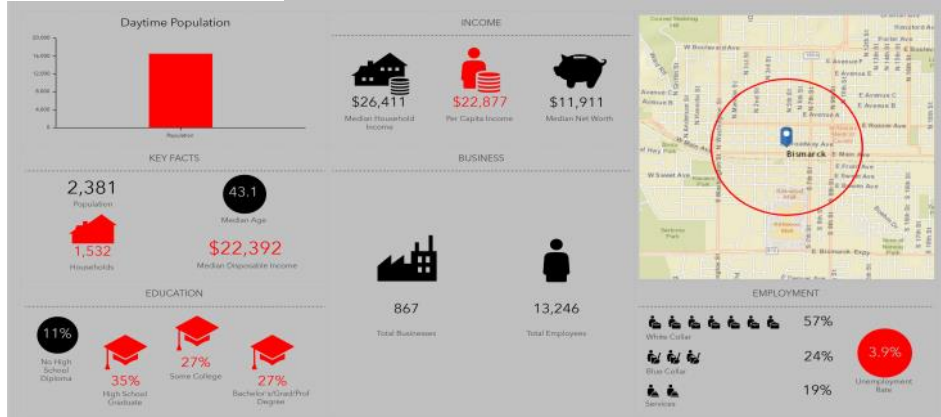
Daytime Population

20,000
16,000
12,000
8,000
4,000
0

Population

INCOME

$26,411
Median Household Income

$22,877
Per Capita Income

$11,911
Median Net Worth

KEY FACTS

2,381
Population

43.1
Median Age

1,532
Households

$22,392
Median Disposable Income

BUSINESS

867
Total Businesses

13,246
Total Employees

EDUCATION

11%
No High School Diploma

35%
High School Graduate

27%
Some College

27%
Bachelor's/Grad/Prof Degree

W Boulevard Ave
E Avenue B
Avenue C
E Avenue A
E Rosser Ave
Bismarck
E Main Ave
W Sweet Ave
E Bowen Ave
E Broadway Ave
E Bismarck Expy

EMPLOYMENT

57%
White Collar

24%
Blue Collar

19%
Services

3.9%
Unemployment Rate